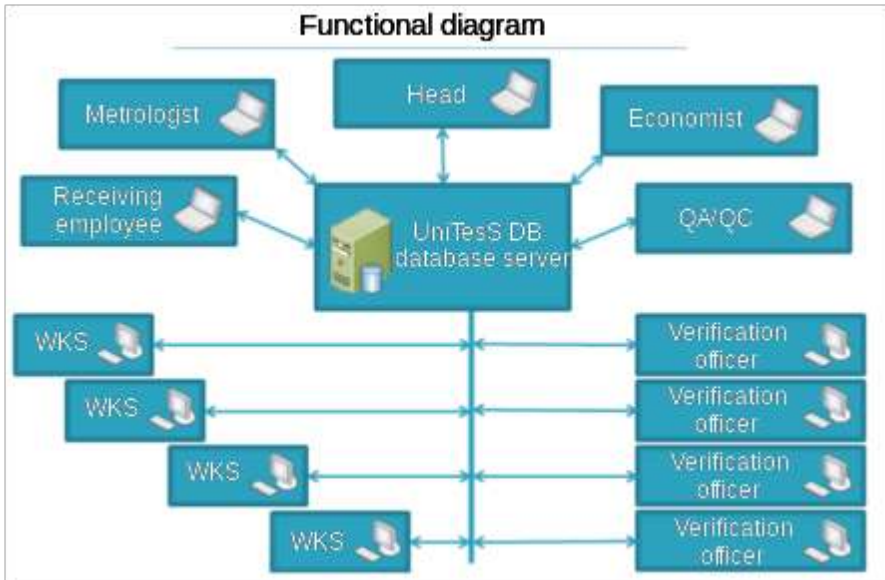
Functional diagram

Head

Metrologist

Economist

Receiving employee

UniTesS DB database server

QA/QC

WKS

Verification officer

WKS

Verification officer

WKS

Verification officer

WKS

Verification officer